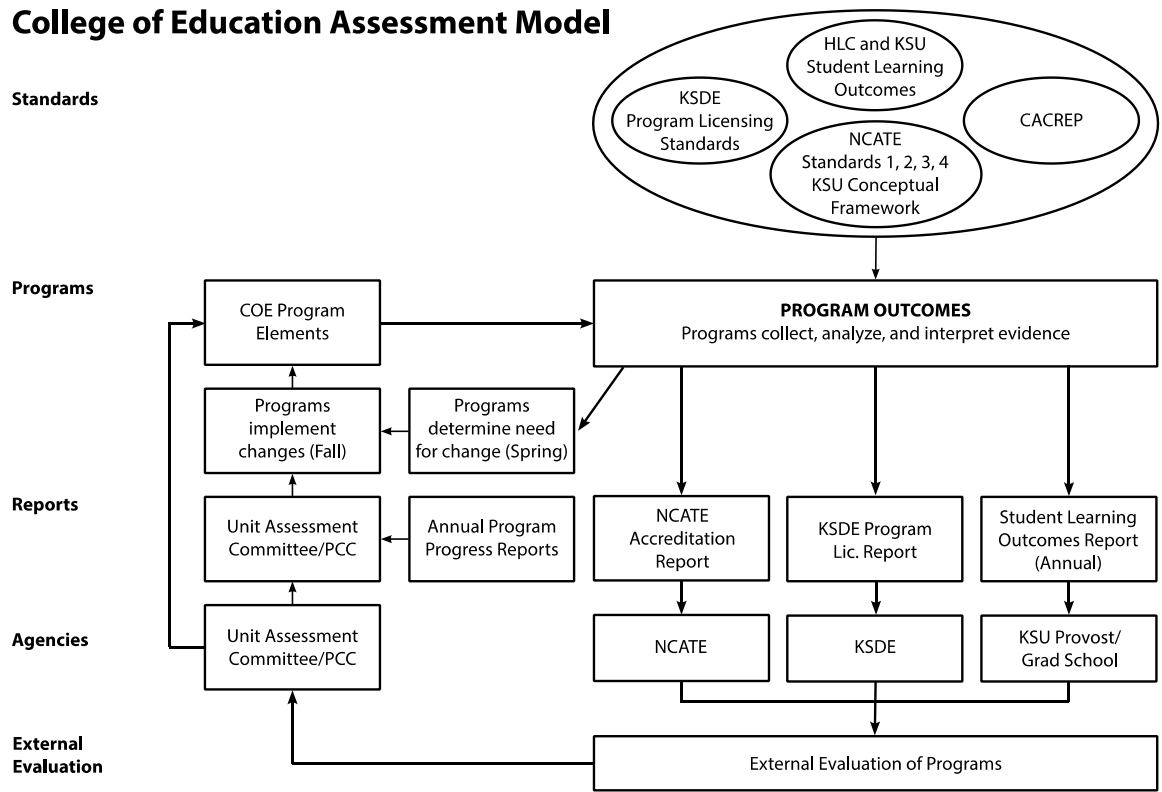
College of Education Assessment Model

Standards

HLC and KSU Student Learning Outcomes

KSDE Program Licensing Standards

CACREP

NCATE Standards 1, 2, 3, 4 KSU Conceptual Framework

Programs

COE Program Elements

PROGRAM OUTCOMES
Programs collect, analyze, and interpret evidence

Programs implement changes (Fall)

Programs determine need for change (Spring)

Reports

Unit Assessment Committee/PCC

Annual Program Progress Reports

NCATE Accreditation Report

KSDE Program Lic. Report

Student Learning Outcomes Report (Annual)

Agencies

Unit Assessment Committee/PCC

NCATE

KSDE

KSU Provost/ Grad School

External Evaluation

External Evaluation of Programs